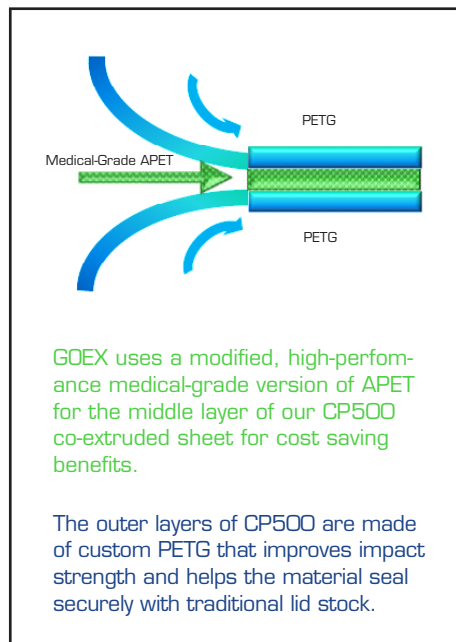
PETG

Medical-Grade APET

PETG

GOEX uses a modified, high-perfomance medical-grade version of APET for the middle layer of our CP500 co-extruded sheet for cost saving benefits.

The outer layers of CP500 are made of custom PETG that improves impact strength and helps the material seal securely with traditional lid stock.